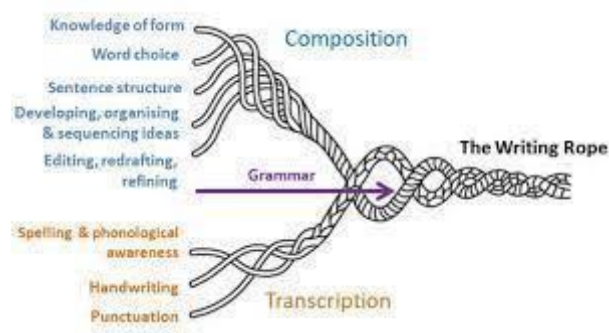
Knowledge of form
Word choice
Sentence structure
Developing, organising & sequencing ideas
Editing, redrafting, refining

Composition

Grammar

The Writing Rope

Spelling & phonological awareness
Handwriting
Punctuation

Transcription